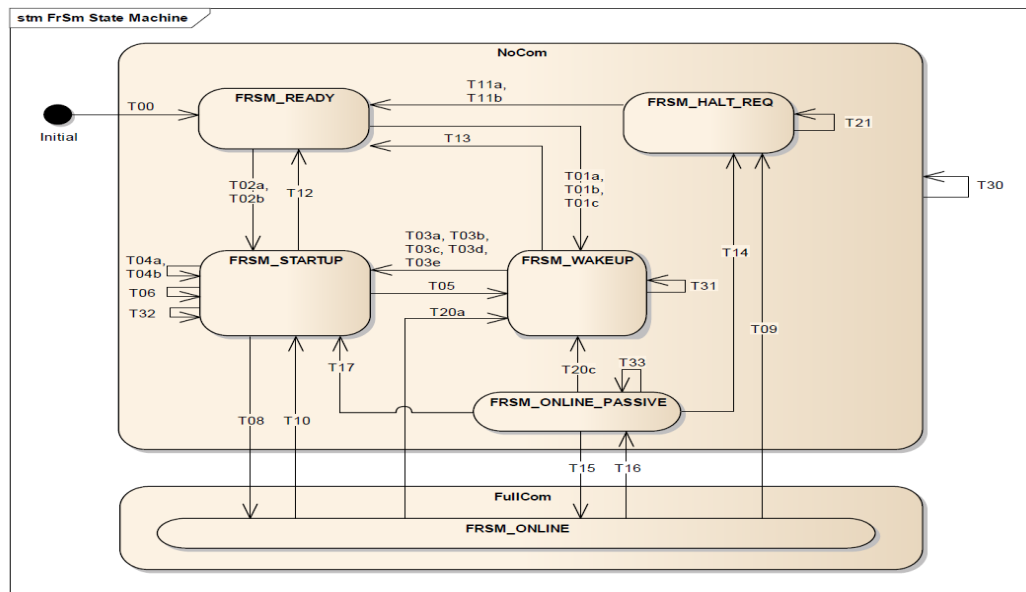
stm FrSm State Machine

NoCom

Initial

T00

FRSM_READY

T11a, T11b

FRSM_HALT_REQ

T21

T13

T01a, T01b, T01c

T30

T02a, T02b

T12

T03a, T03b, T03c, T03d, T03e

T14

T04a, T04b

FRSM_STARTUP

FRSM_WAKEUP

T06

T05

T31

T32

T20a

T09

T17

T20c

T33

FRSM_ONLINE_PASSIVE

T08

T10

T15

T16

FullCom

FRSM_ONLINE